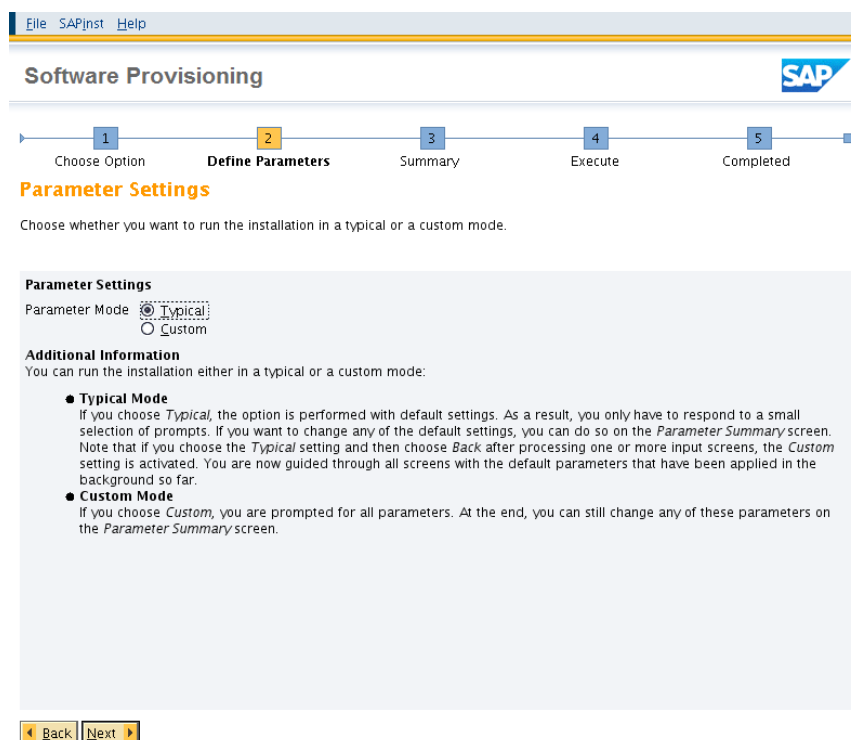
File SAPinst Help

Software Provisioning

SAP

1 Choose Option
2 Define Parameters
3 Summary
4 Execute
5 Completed

Parameter Settings

Choose whether you want to run the installation in a typical or a custom mode.

Parameter Settings
Parameter Mode
Typical
Custom

Additional Information
You can run the installation either in a typical or a custom mode:

• Typical Mode
If you choose Typical, the option is performed with default settings. As a result, you only have to respond to a small selection of prompts. If you want to change any of the default settings, you can do so on the Parameter Summary screen. Note that if you choose the Typical setting and then choose Back after processing one or more input screens, the Custom setting is activated. You are now guided through all screens with the default parameters that have been applied in the background so far.
• Custom Mode
If you choose Custom, you are prompted for all parameters. At the end, you can still change any of these parameters on the Parameter Summary screen.

Back Next